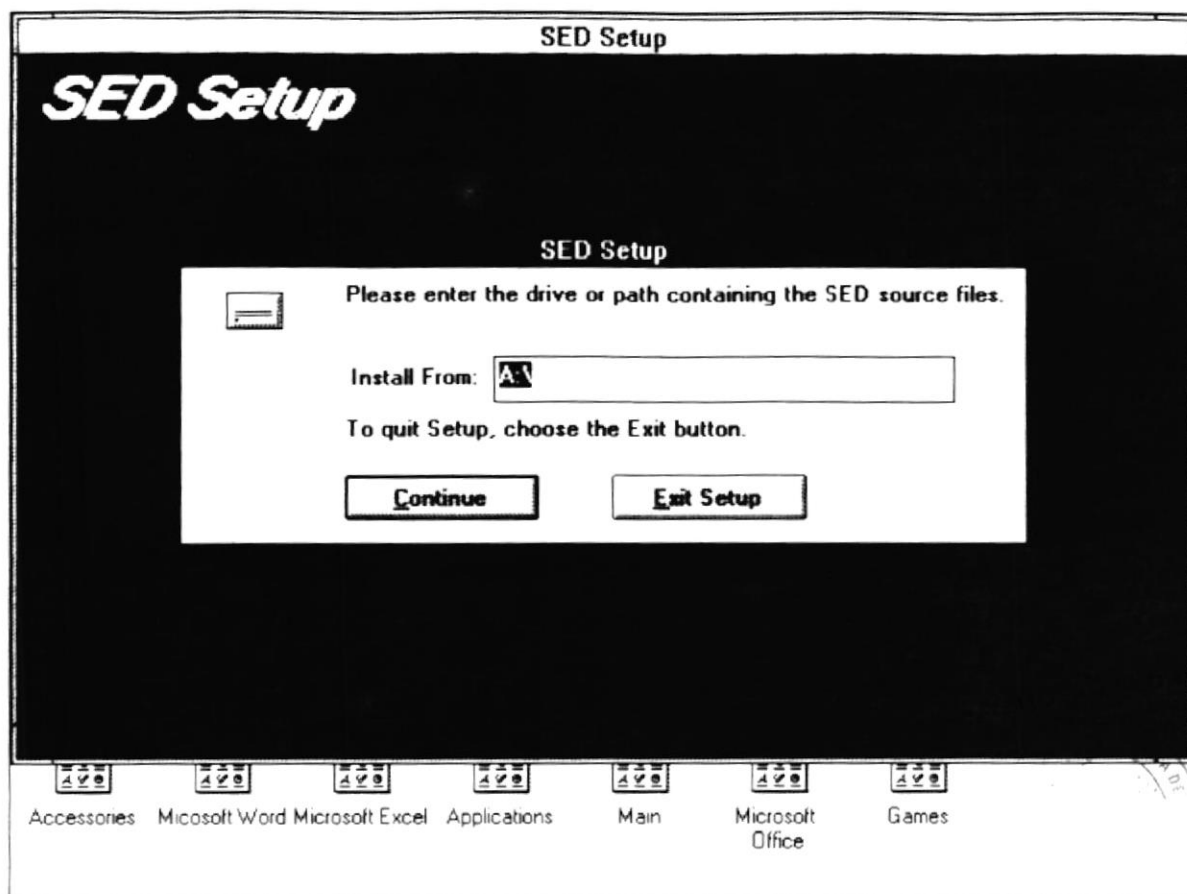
SED Setup

SED Setup

SED Setup

Please enter the drive or path containing the SED source files.

Install From: A:\

To quit Setup, choose the Exit button.

Continue

Exit Setup

Accessories Micosoft Word Microsoft Excel Applications Main Microsoft Office Games